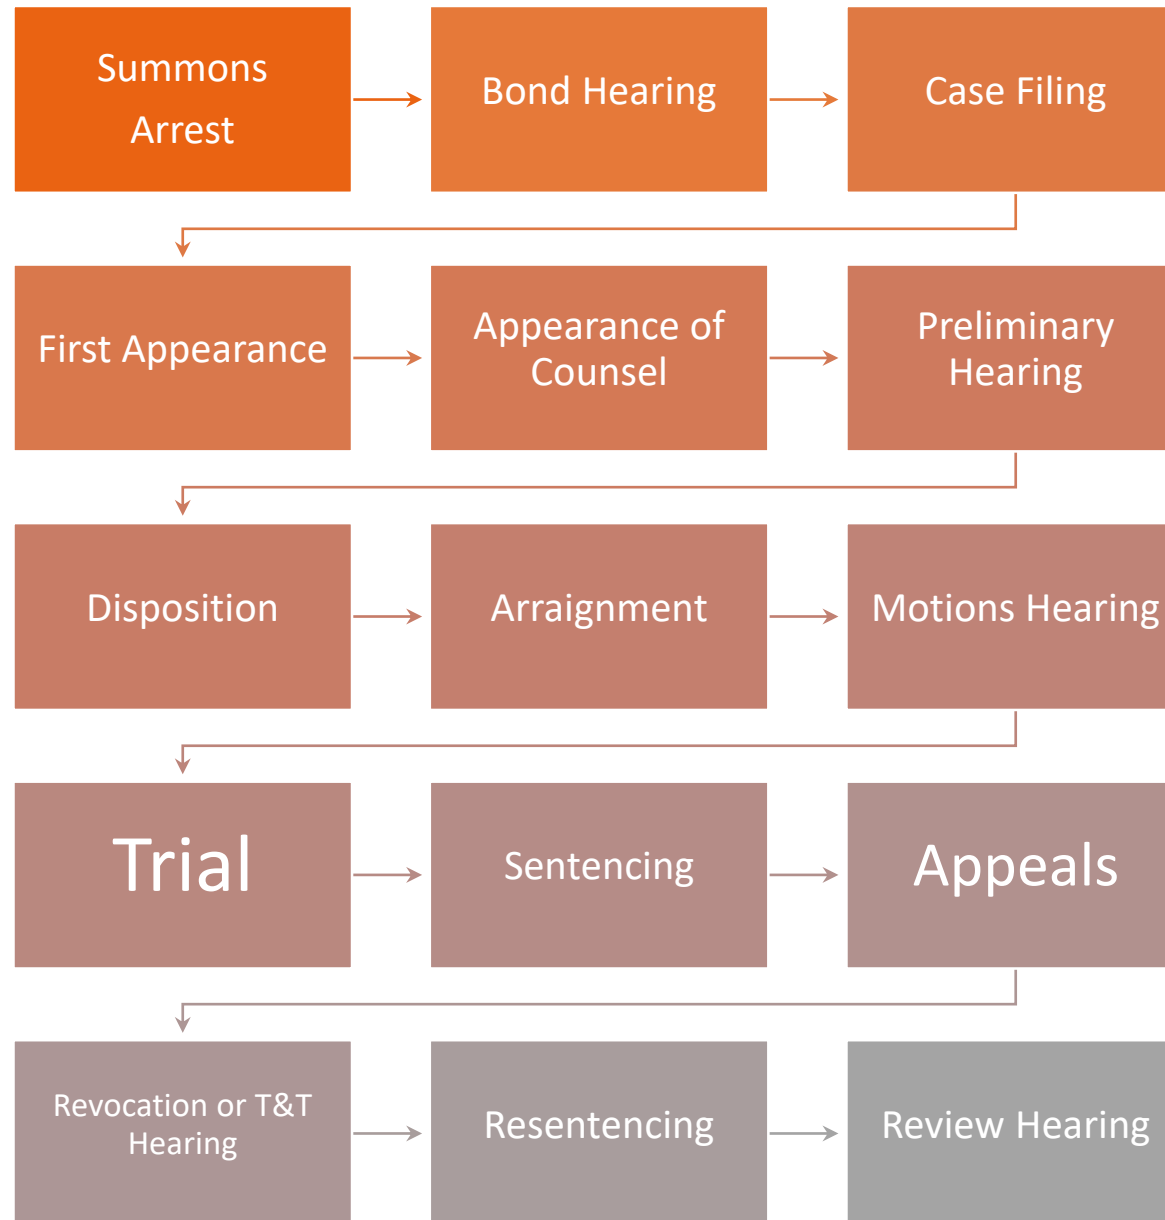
Summons
Arrest

Bond Hearing

Case Filing

First Appearance

Appearance of Counsel

Preliminary Hearing

Disposition

Arraignment

Motions Hearing

Trial

Sentencing

Appeals

Revocation or T&T Hearing

Resentencing

Review Hearing